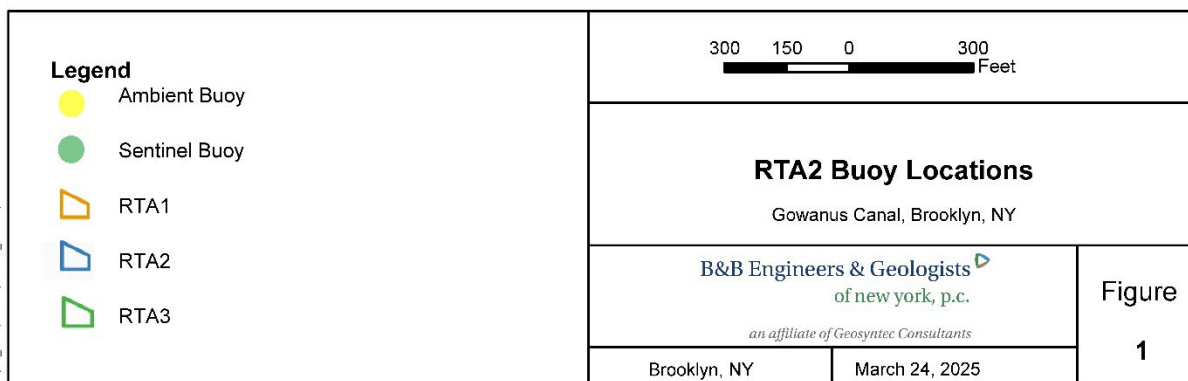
Legend
Ambient Buoy
Sentinel Buoy
RTA1
RTA2
RTA3

300 150 0 300
Feet

RTA2 Buoy Locations

Gowanus Canal, Brooklyn, NY

B&B Engineers & Geologists
of new york, p.c.

an affiliate of Geosyntec Consultants

Figure

1

Brooklyn, NY

March 24, 2025